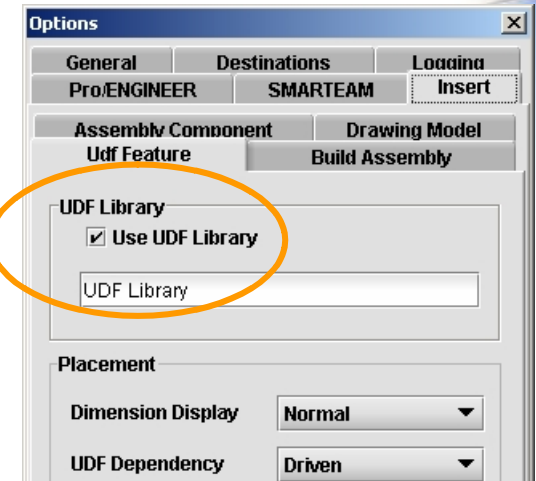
Options

General
Destinations
Logging
Pro/ENGINEER
SMARTEAM
Insert

Assembly Component
Drawing Model
Udf Feature
Build Assembly

UDF Library
Use UDF Library
UDF Library

Placement
Dimension Display
Normal
UDF Dependency
Driven